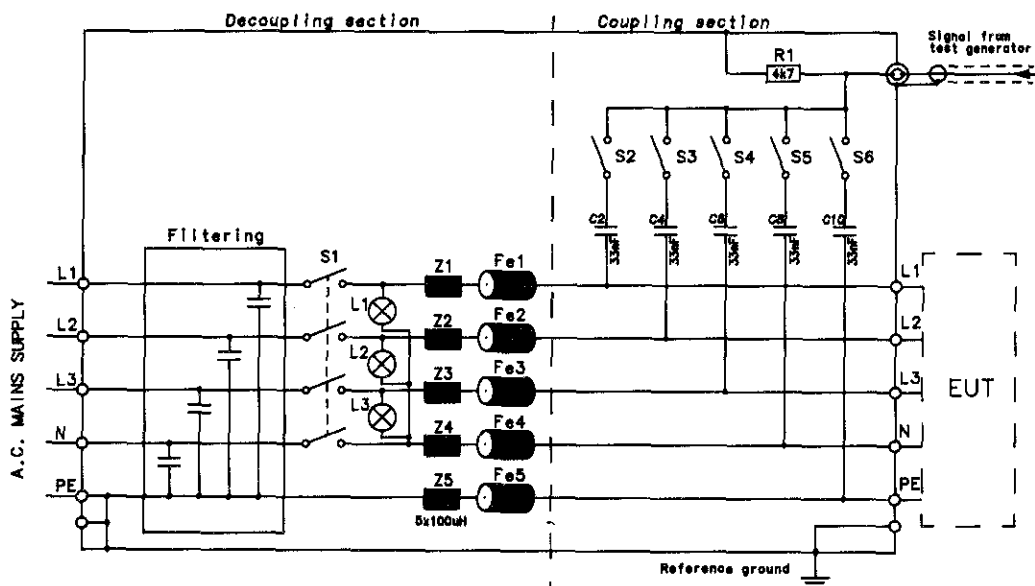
Decoupling section

Coupling section

Signal from test generator

R1

4k7

S2

S3

S4

S5

S6

C2

33nF

C4

33nF

C6

33nF

C8

33nF

C10

33nF

Filtering

S1

A.C. MAINS SUPPLY

L1

L2

L3

N

PE

L1

L2

L3

Z1

Z2

Z3

Z4

Z5

5x100uH

Fe1

Fe2

Fe3

Fe4

Fe5

L1

L2

L3

N

PE

EUT

Reference ground